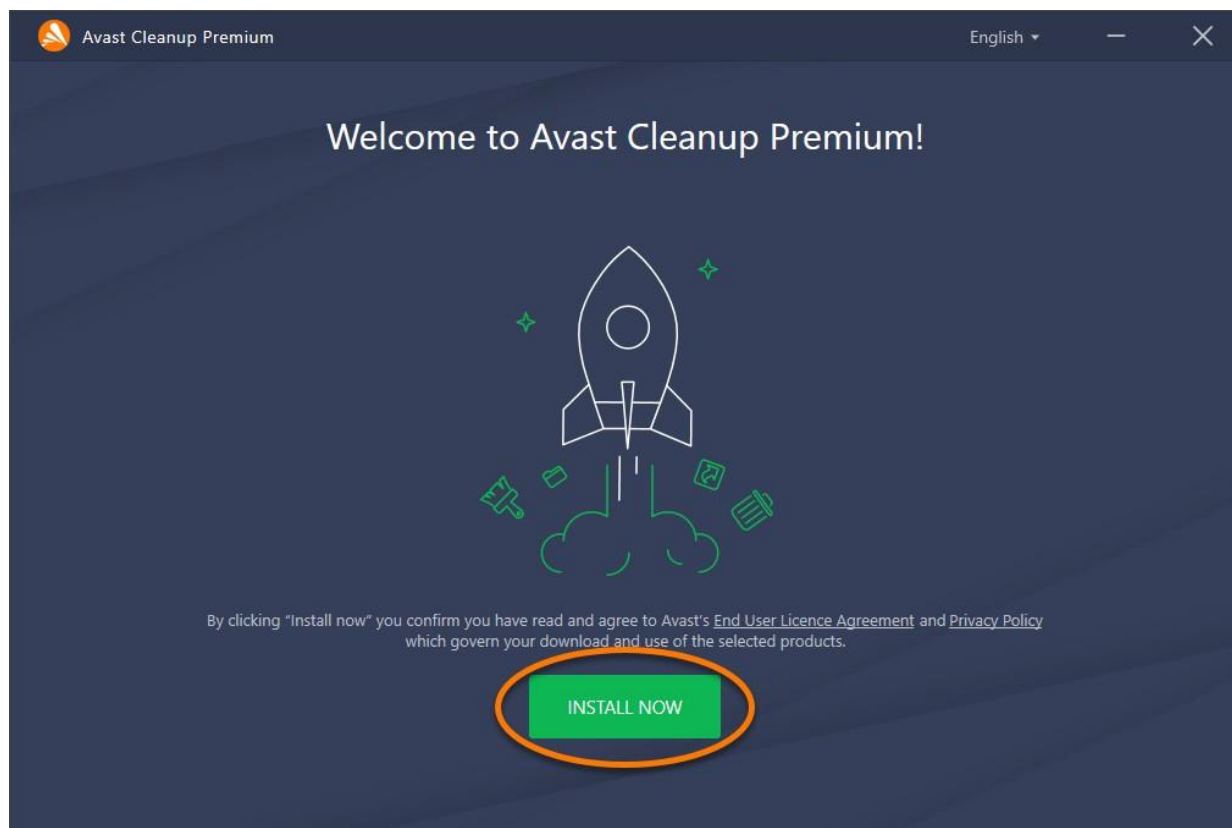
Avast Cleanup Premium

English

Welcome to Avast Cleanup Premium!

By clicking "Install now" you confirm you have read and agree to Avast's End User Licence Agreement and Privacy Policy which govern your download and use of the selected products.

INSTALL NOW